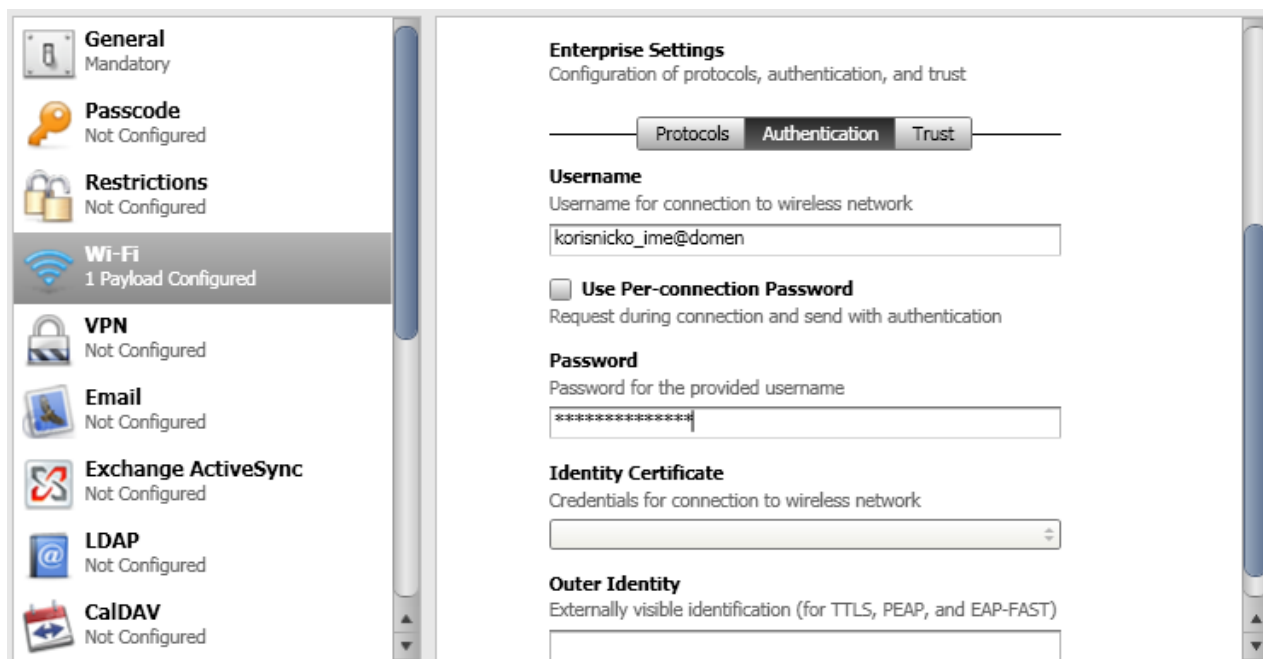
General
Mandatory

Passcode
Not Configured

Restrictions
Not Configured

Wi-Fi
1 Payload Configured

VPN
Not Configured

Email
Not Configured

Exchange ActiveSync
Not Configured

LDAP
Not Configured

CalDAV
Not Configured

Enterprise Settings
Configuration of protocols, authentication, and trust

Protocols | Authentication | Trust

Username
Username for connection to wireless network

korisnicko_ime@domen

Use Per-connection Password
Request during connection and send with authentication

Password
Password for the provided username

**************

Identity Certificate
Credentials for connection to wireless network

Outer Identity
Externally visible identification (for TTLS, PEAP, and EAP-FAST)